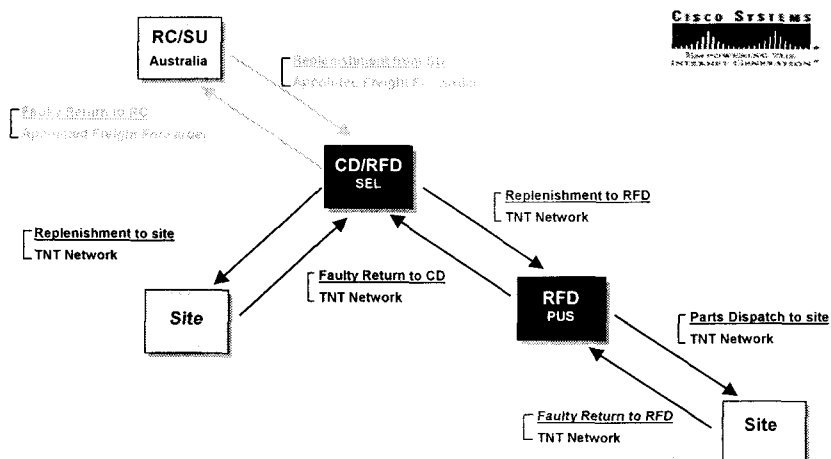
RC/SU
Australia

CISCO SYSTEMS
EMPOWERING THE INTERNET GENERATION

Replenishment from RC
Appointed Freight Forwarder

Faulty Return to RC
Appointed Freight Forwarder

CD/RFD
SEL

Replenishment to RFD
TNT Network

Replenishment to site
TNT Network

Faulty Return to CD
TNT Network

Site

RFD
PUS

Parts Dispatch to site
TNT Network

Faulty Return to RFD
TNT Network

Site